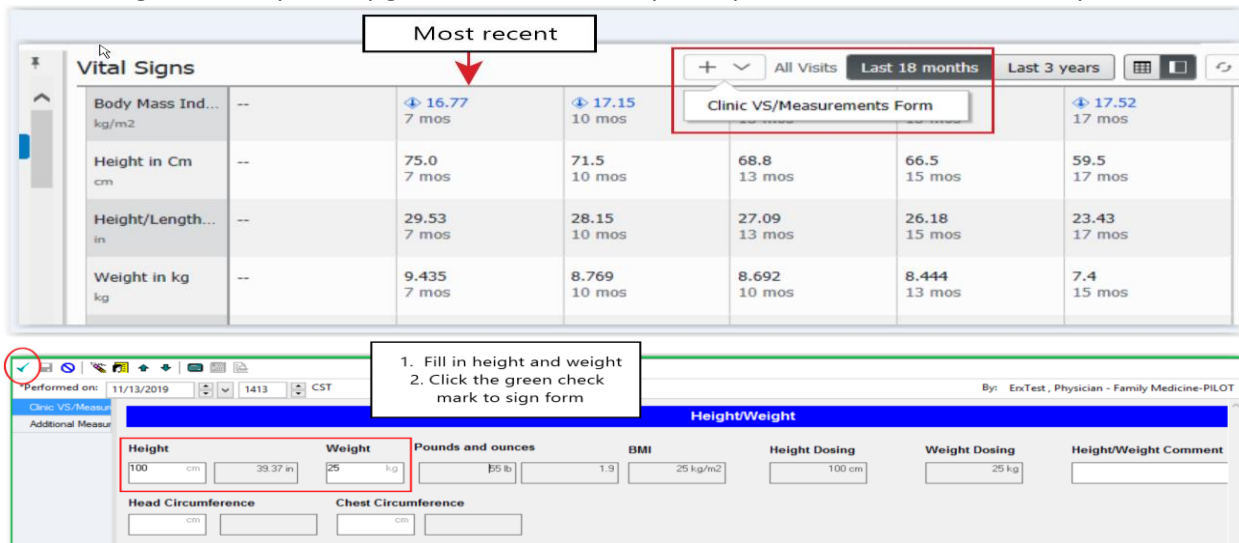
Most recent

Vital Signs

+ All Visits Last 18 months Last 3 years

Clinic VS/Measurements Form

| Body Mass Ind... kg/m2 | -- | 16.77 7 mos | 17.15 10 mos | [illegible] | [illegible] | 17.52 17 mos |
|---|---|---|---|---|---|---|
| Height in Cm cm | -- | 75.0 7 mos | 71.5 10 mos | 68.8 13 mos | 66.5 15 mos | 59.5 17 mos |
| Height/Length... in | -- | 29.53 7 mos | 28.15 10 mos | 27.09 13 mos | 26.18 15 mos | 23.43 17 mos |
| Weight in kg kg | -- | 9.435 7 mos | 8.769 10 mos | 8.692 10 mos | 8.444 13 mos | 7.4 15 mos |

1. Fill in height and weight
2. Click the green check mark to sign form

*Performed on: 11/13/2019 1413 CST

By: ErxTest , Physician - Family Medicine-PILOT

Clinic VS/Measur

Additional Measur

Height/Weight

Height 100 cm 39.37 in

Weight 25 kg

Pounds and ounces 55 lb 1.9

BMI 25 kg/m2

Height Dosing 100 cm

Weight Dosing 25 kg

Height/Weight Comment

Head Circumference cm

Chest Circumference cm